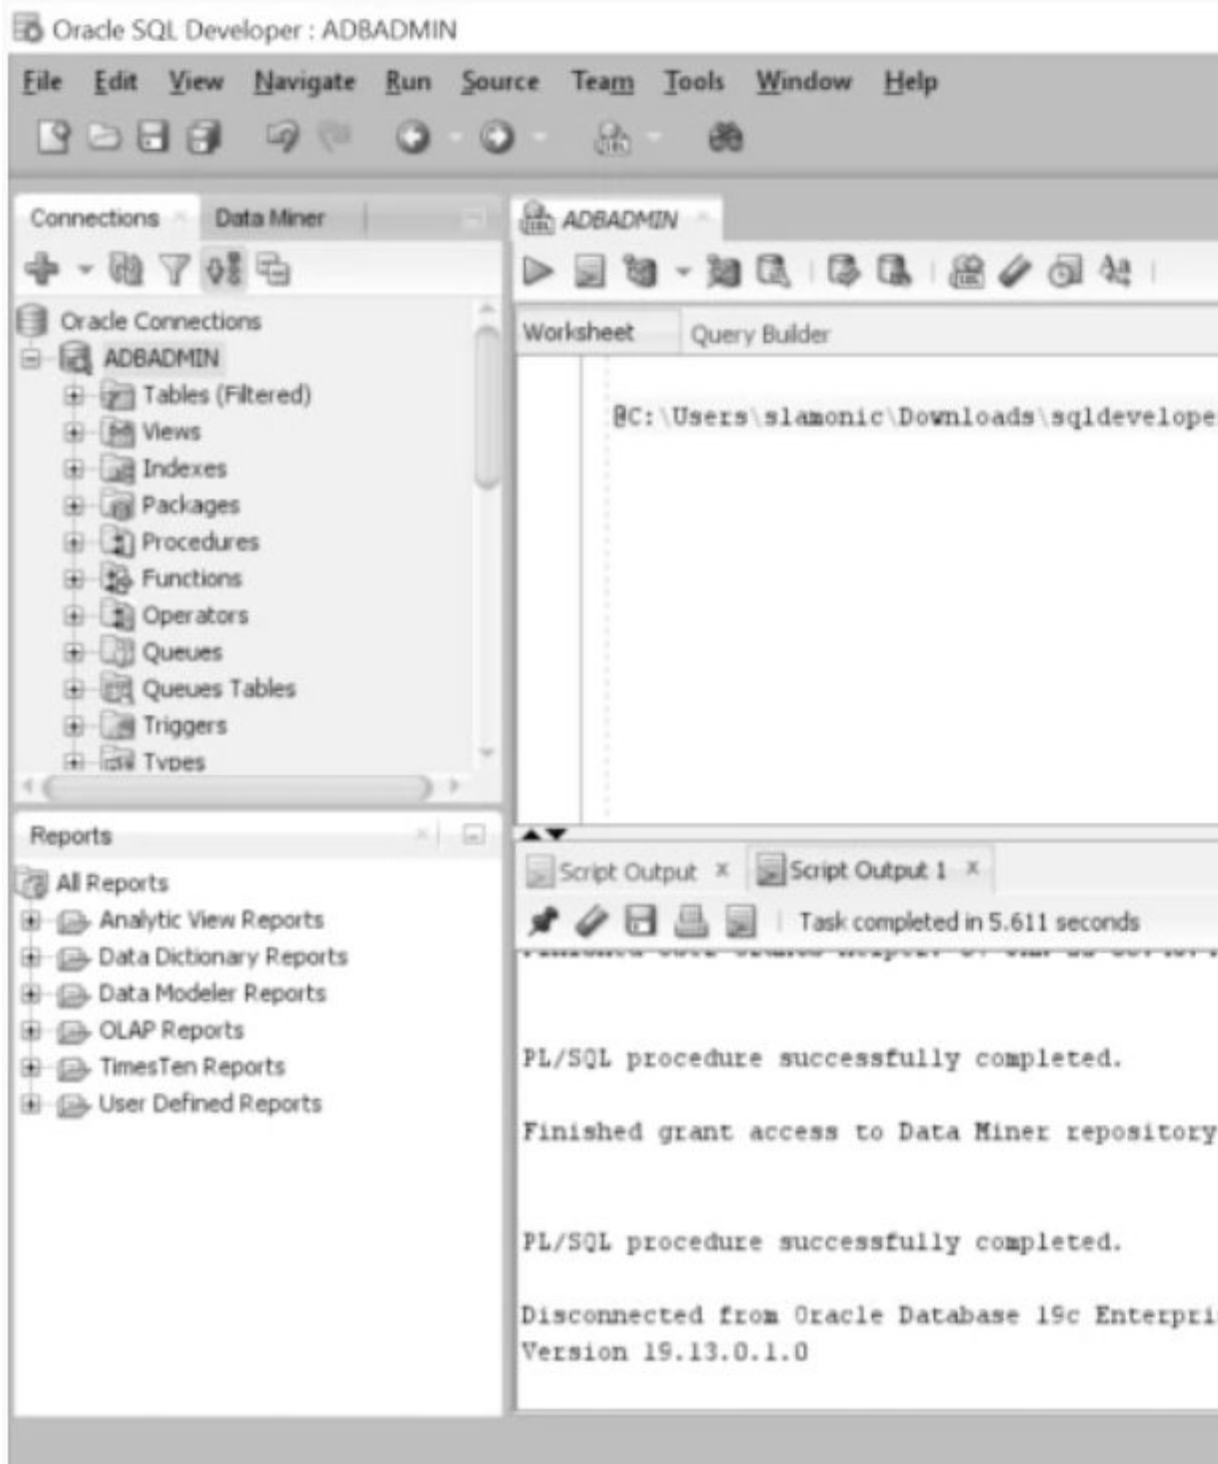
Oracle SQL Developer : ADBADMIN

File Edit View Navigate Run Source Team Tools Window Help

Connections × Data Miner

Oracle Connections
ADBADMIN
Tables (Filtered)
Views
Indexes
Packages
Procedures
Functions
Operators
Queues
Queues Tables
Triggers
Types

Reports
All Reports
Analytic View Reports
Data Dictionary Reports
Data Modeler Reports
OLAP Reports
TimesTen Reports
User Defined Reports

ADBADMIN ×

Worksheet Query Builder

@C:\Users\slamonic\Downloads\sqldevelope

Script Output × Script Output 1 ×

Task completed in 5.611 seconds

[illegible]

PL/SQL procedure successfully completed.

Finished grant access to Data Miner repository

PL/SQL procedure successfully completed.

Disconnected from Oracle Database 19c Enterpri
Version 19.13.0.1.0